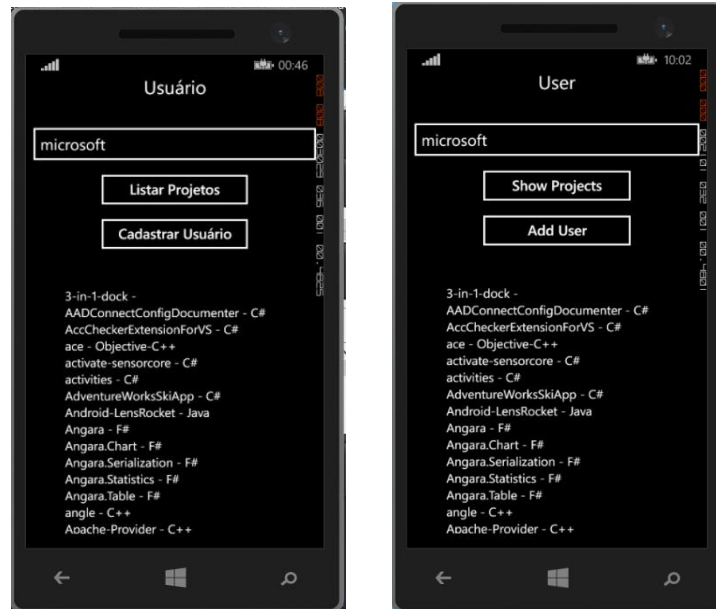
00:46

Usuário

microsoft

Listar Projetos

Cadastrar Usuário

3-in-1-dock -
AADConnectConfigDocumenter - C#
AccCheckerExtensionForVS - C#
ace - Objective-C++
activate-sensorcore - C#
activities - C#
AdventureWorksSkiApp - C#
Android-LensRocket - Java
Angara - F#
Angara.Chart - F#
Angara.Serialization - F#
Angara.Statistics - F#
Angara.Table - F#
angle - C++
Apache-Provider - C++

10:02

User

microsoft

Show Projects

Add User

3-in-1-dock -
AADConnectConfigDocumenter - C#
AccCheckerExtensionForVS - C#
ace - Objective-C++
activate-sensorcore - C#
activities - C#
AdventureWorksSkiApp - C#
Android-LensRocket - Java
Angara - F#
Angara.Chart - F#
Angara.Serialization - F#
Angara.Statistics - F#
Angara.Table - F#
angle - C++
Apache-Provider - C++